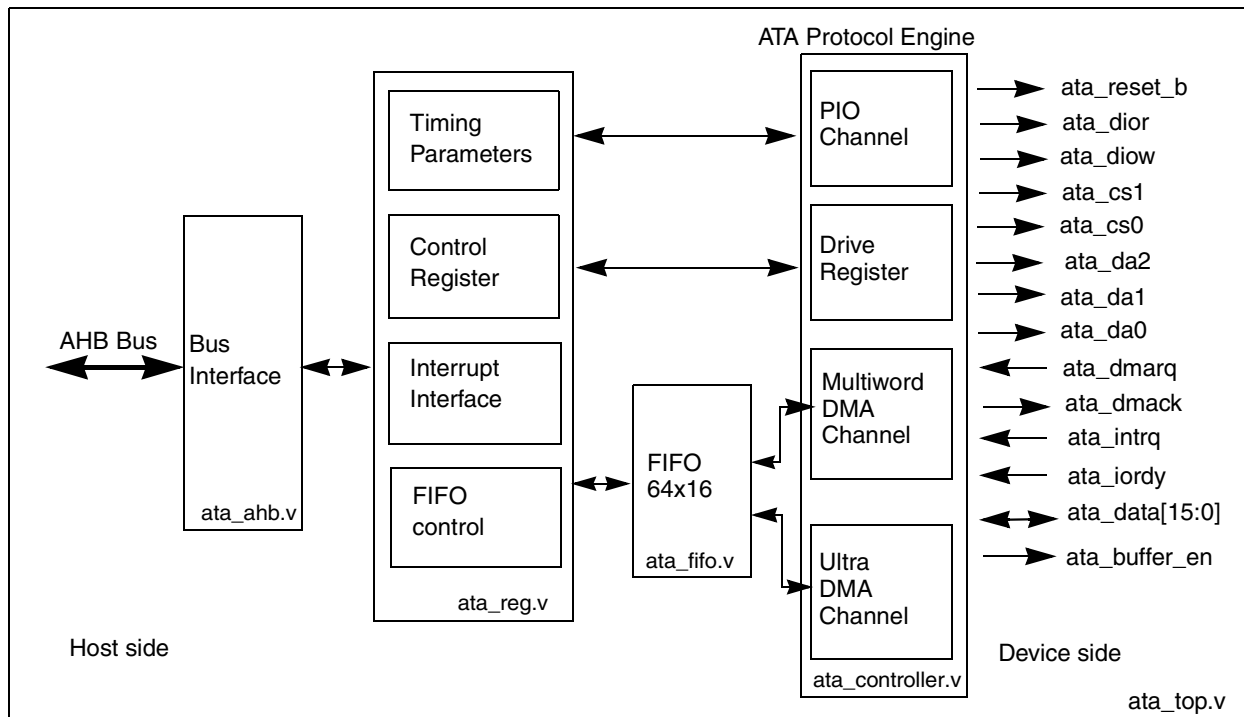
ATA Protocol Engine

AHB Bus

Bus Interface

ata_ahb.v

Timing Parameters

Control Register

Interrupt Interface

FIFO control

ata_reg.v

FIFO 64x16

ata_fifo.v

PIO Channel

Drive Register

Multiword DMA Channel

Ultra DMA Channel

ata_controller.v

ata_reset_b
ata_dior
ata_diow
ata_cs1
ata_cs0
ata_da2
ata_da1
ata_da0
ata_dmarq
ata_dmack
ata_intrq
ata_iordy
ata_data[15:0]
ata_buffer_en

Host side

Device side

ata_top.v